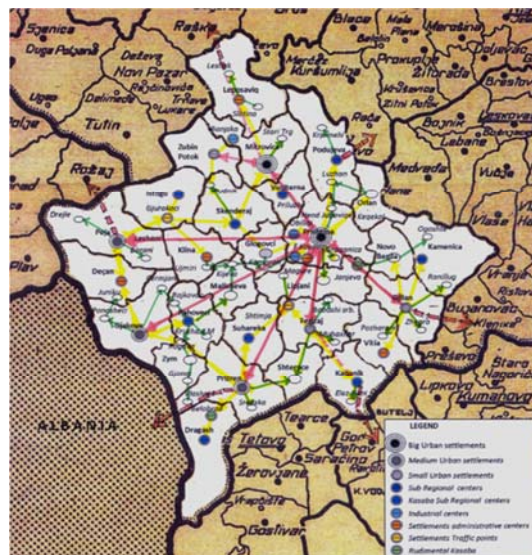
Sjenica
Raška
Blace
Prokuplje
Žitoradja
Duga Poljana
Deževo
Merdže
Kuršumlija
Novi Pazar
Rajčinoviće
Tutin
Leposavić
Zubin Potok
Mitrovica
Podujevo
Medvedja
Lebane
Rožaj
Vučitrn
Peć
Istok
Klina
Glogovac
Priština
Kamenica
Novo Brdo
Plav
Dečani
Gnjilane
Malisevo
Lipljan
Đakovica
Orahovac
Suhareka
Štimlje
Uroševac
Vitina
Bujanovac
Prizren
Kačanik
Preševo
Dragaš
ALBANIA
Tetovo
Gostivar
Kumanovo
LEGEND
Big Urban settlements
Medium Urban settlements
Small Urban settlements
Sub Regional centers
Kasaba Sub Regional centers
Industrial centers
Settlements administrative centers
Settlements Traffic points
Rudimental Kasaba